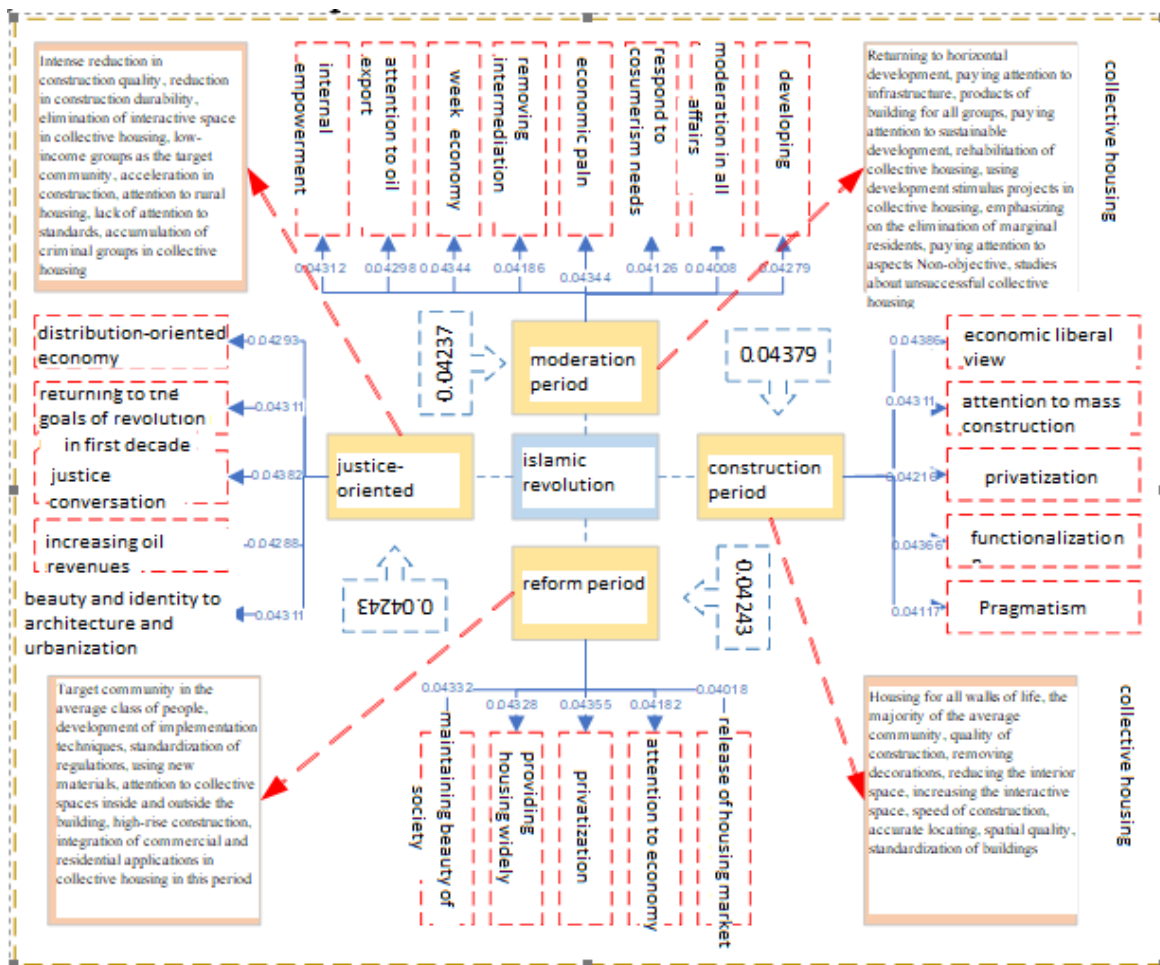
Intense reduction in construction quality, reduction in construction durability, elimination of interactive space in collective housing, low-income groups as the target community, acceleration in construction, attention to rural housing, lack of attention to standards, accumulation of criminal groups in collective housing

internal empowerment

attention to oil export

week economy

removing intermediation

economic paln

respond to cosumerism needs

moderation in all affairs

developing

Returning to horizontal development, paying attention to infrastructure, products of building for all groups, paying attention to sustainable development, rehabilitation of collective housing, using development stimulus projects in collective housing, emphasizing on the elimination of marginal residents, paying attention to aspects Non-objective, studies about unsuccessful collective housing

collective housing

0.04312 0.04298 0.04344 0.04186 0.04344 0.04126 0.04008 0.04279

distribution-oriented economy 0.04293

returning to the goals of revolution in first decade 0.04311

justice conversation 0.04382

increasing oil revenues 0.04288

beauty and identity to architecture and urbanization 0.04311

0.04237

moderation period

0.04379

justice-oriented

islamic revolution

construction period

reform period

0.04243

0.04243

0.04386 economic liberal view

0.04311 attention to mass construction

0.04216 privatization

0.04366 functionalization

0.04117 Pragmatism

Target community in the average class of people, development of implementation techniques, standardization of regulations, using new materials, attention to collective spaces inside and outside the building, high-rise construction, integration of commercial and residential applications in collective housing in this period

0.04332 0.04328 0.04355 0.04182 0.04018

maintaining beauty of society

providing housing widely

privatization

attention to economy

release of housing market

Housing for all walks of life, the majority of the average community, quality of construction, removing decorations, reducing the interior space, increasing the interactive space, speed of construction, accurate locating, spatial quality, standardization of buildings

collective housing